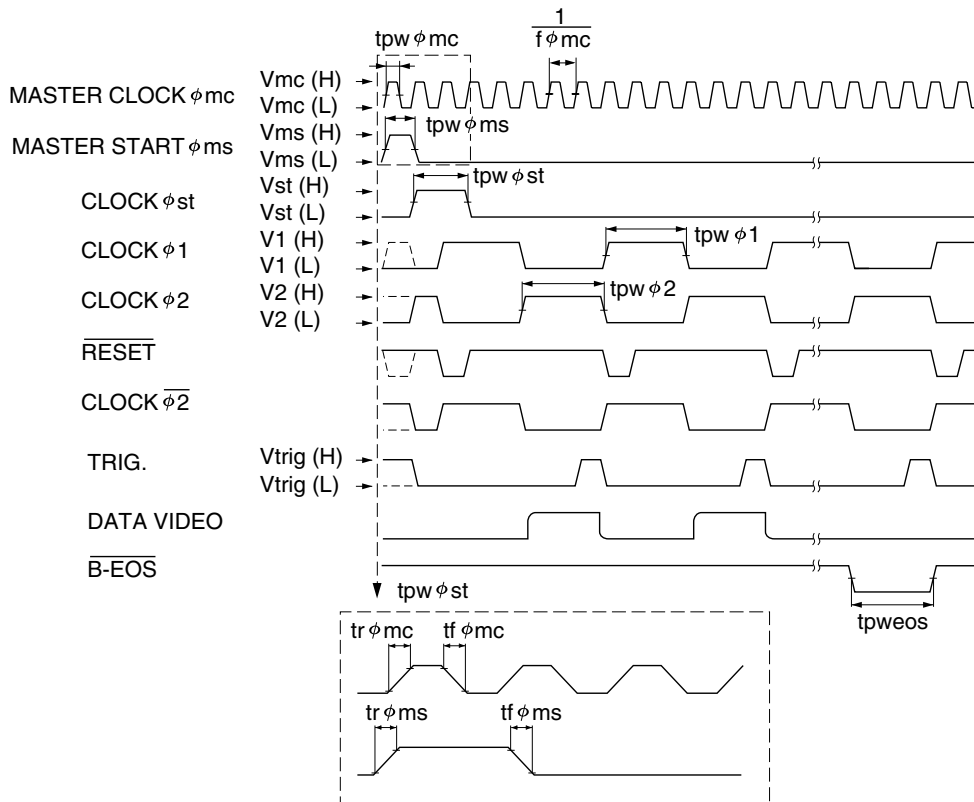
tpw $\phi$ mc

$\frac{1}{f \phi mc}$

MASTER CLOCK $\phi$mc
Vmc (H)
Vmc (L)

MASTER START $\phi$ms
Vms (H)
Vms (L)
tpw $\phi$ ms

CLOCK $\phi$st
Vst (H)
Vst (L)
tpw $\phi$ st

CLOCK $\phi$1
V1 (H)
V1 (L)
tpw $\phi$1

CLOCK $\phi$2
V2 (H)
V2 (L)
tpw $\phi$2

$\overline{\text{RESET}}$

CLOCK $\overline{\phi 2}$

TRIG.
Vtrig (H)
Vtrig (L)

DATA VIDEO

$\overline{\text{B-EOS}}$

tpw $\phi$ st

tpweos

tr $\phi$mc
tf $\phi$mc

tr $\phi$ms
tf $\phi$ms